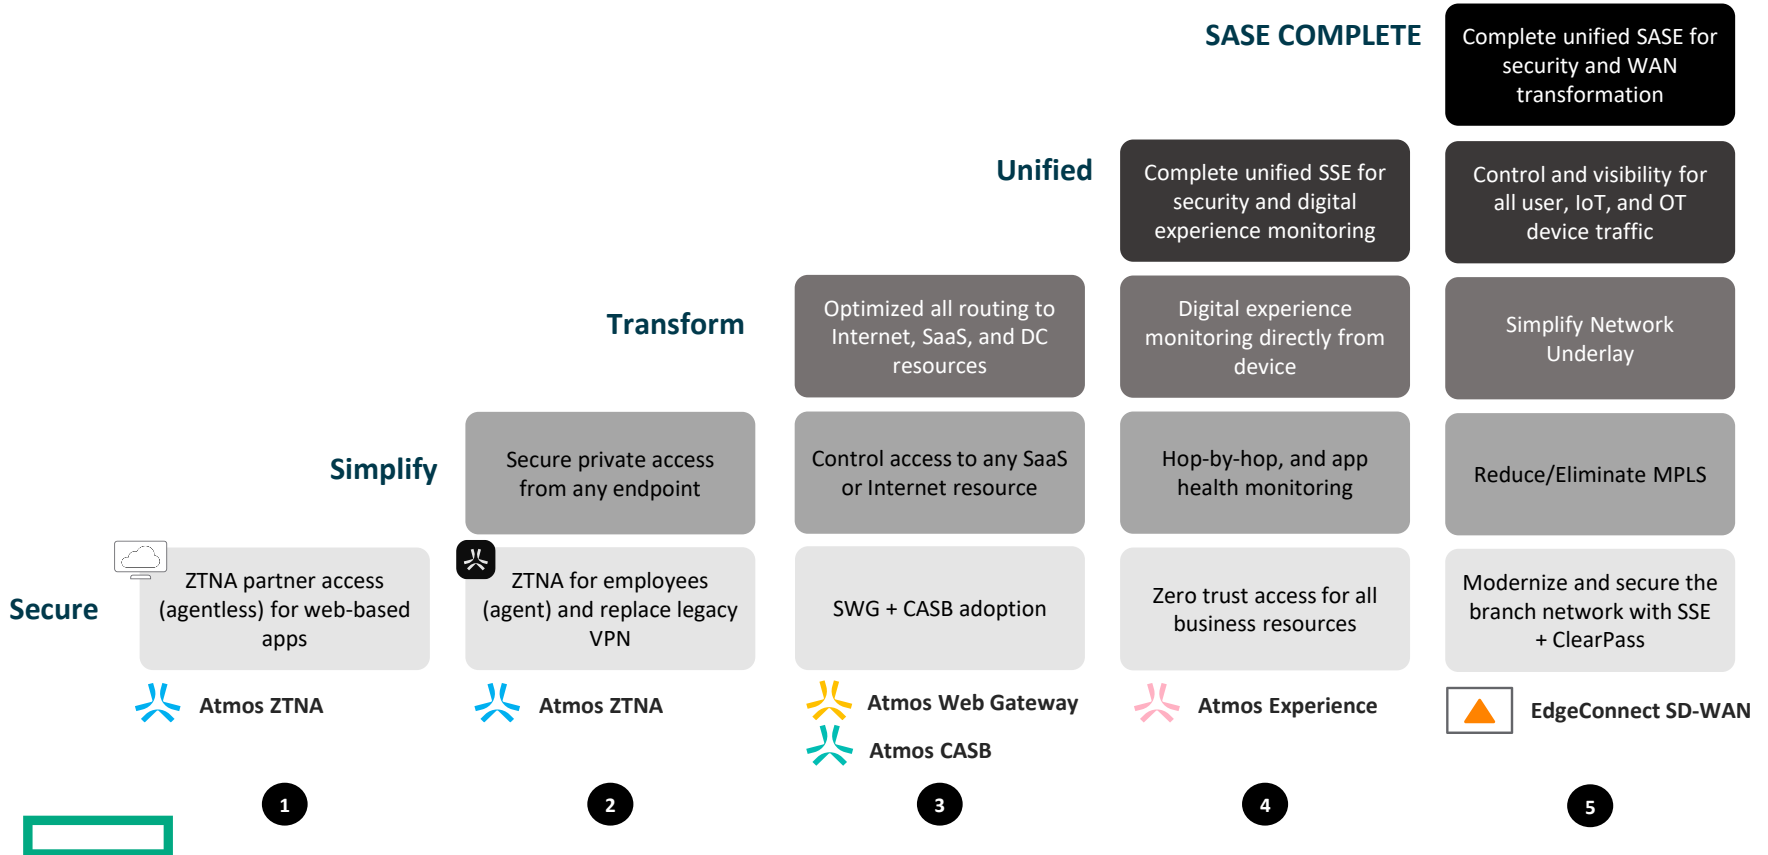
SASE COMPLETE

Complete unified SASE for security and WAN transformation

Unified

Complete unified SSE for security and digital experience monitoring

Control and visibility for all user, IoT, and OT device traffic

Transform

Optimized all routing to Internet, SaaS, and DC resources

Digital experience monitoring directly from device

Simplify Network Underlay

Simplify

Secure private access from any endpoint

Control access to any SaaS or Internet resource

Hop-by-hop, and app health monitoring

Reduce/Eliminate MPLS

Secure

ZTNA partner access (agentless) for web-based apps

ZTNA for employees (agent) and replace legacy VPN

SWG + CASB adoption

Zero trust access for all business resources

Modernize and secure the branch network with SSE + ClearPass

Atmos ZTNA

Atmos ZTNA

Atmos Web Gateway

Atmos CASB

Atmos Experience

EdgeConnect SD-WAN

1

2

3

4

5